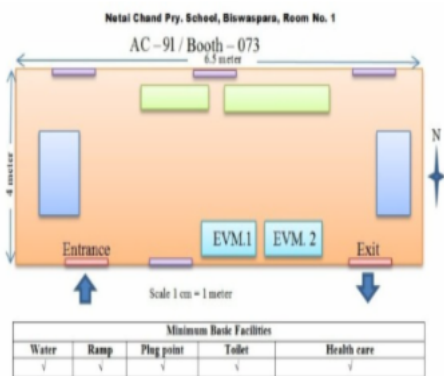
Netai Chand Pry. School, Biswaspara, Room No. 1

AC – 91 / Booth – 073

6.5 meter

4 meter

N

EVM.1

EVM. 2

Entrance

Exit

Scale 1 cm = 1 meter

| Minimum Basic Facilities | | | | |
|---|---|---|---|---|
| Water | Ramp | Plug point | Toilet | Health care |
| √ | √ | √ | √ | √ |